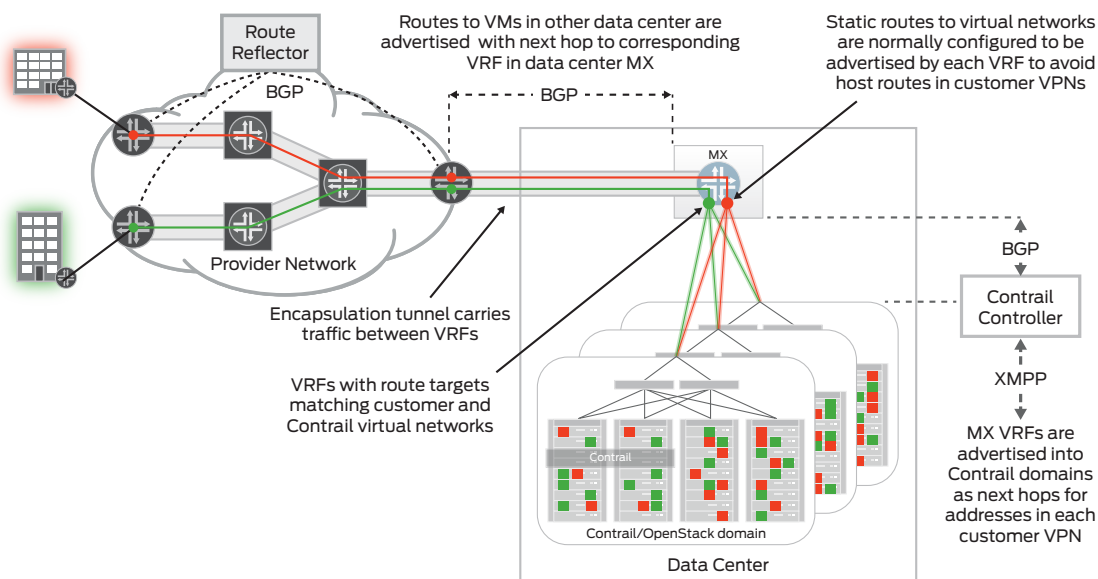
Route Reflector

BGP

Provider Network

Routes to VMs in other data center are advertised with next hop to corresponding VRF in data center MX

BGP

Static routes to virtual networks are normally configured to be advertised by each VRF to avoid host routes in customer VPNs

MX

BGP

Contrail Controller

XMPP

MX VRFs are advertised into Contrail domains as next hops for addresses in each customer VPN

Encapsulation tunnel carries traffic between VRFs

VRFs with route targets matching customer and Contrail virtual networks

Contrail

Contrail/OpenStack domain

Data Center